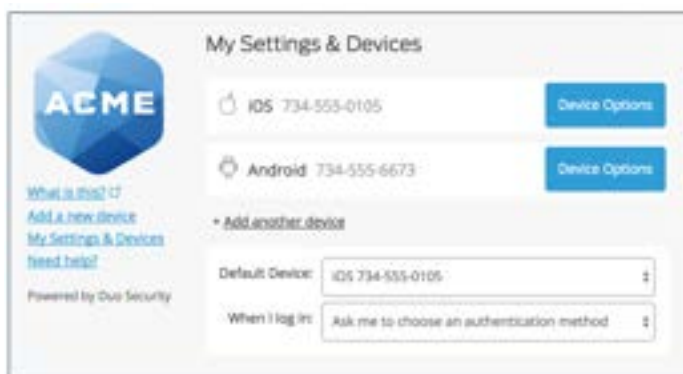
ACME

What is this?
Add a new device
My Settings & Devices
Need help?

Powered by Duo Security

My Settings & Devices

iOS 734-555-0105
Device Options

Android 734-555-6673
Device Options

+ Add another device

Default Device: iOS 734-555-0105

When I log in: Ask me to choose an authentication method